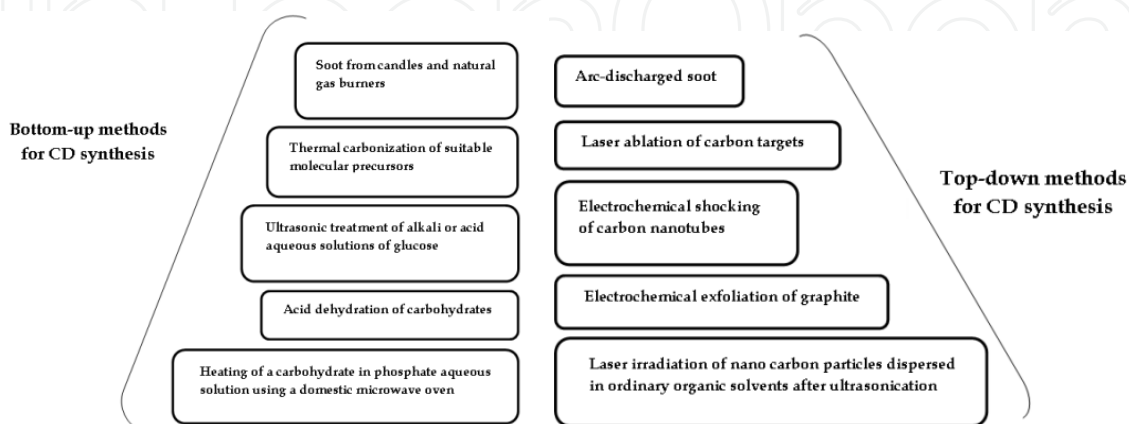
Bottom-up methods for CD synthesis

Soot from candles and natural gas burners

Thermal carbonization of suitable molecular precursors

Ultrasonic treatment of alkali or acid aqueous solutions of glucose

Acid dehydration of carbohydrates

Heating of a carbohydrate in phosphate aqueous solution using a domestic microwave oven

Arc-discharged soot

Laser ablation of carbon targets

Electrochemical shocking of carbon nanotubes

Electrochemical exfoliation of graphite

Laser irradiation of nano carbon particles dispersed in ordinary organic solvents after ultrasonication

Top-down methods for CD synthesis